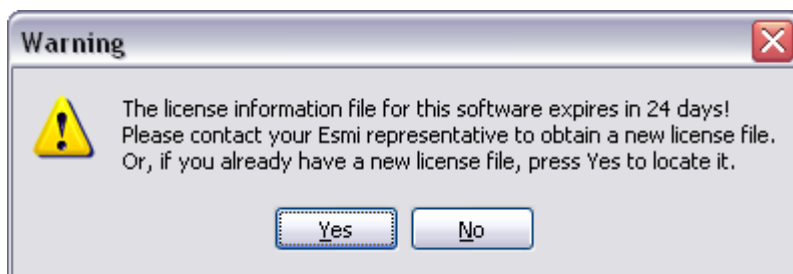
Warning

The license information file for this software expires in 24 days!
Please contact your Esmi representative to obtain a new license file.
Or, if you already have a new license file, press Yes to locate it.

Yes No